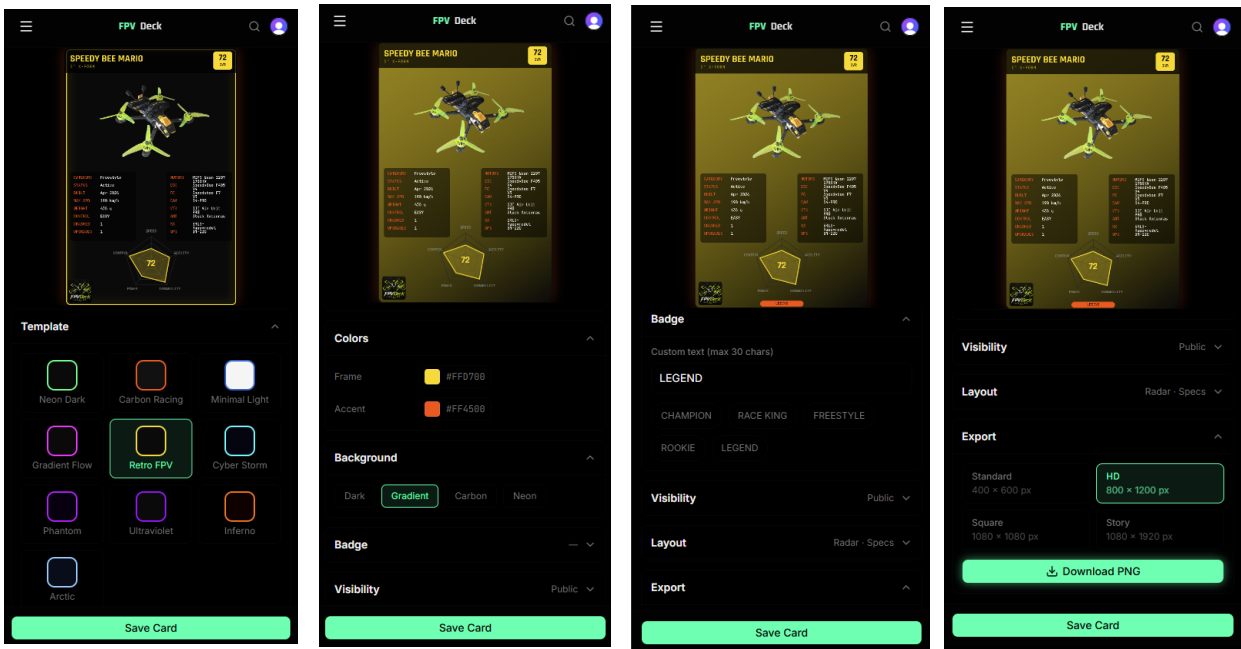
FPV Deck

SPEEDY BEE MARIO
72

72

Template

Neon Dark
Carbon Racing
Minimal Light
Gradient Flow
Retro FPV
Cyber Storm
Phantom
Ultraviolet
Inferno
Arctic

Save Card

FPV Deck

SPEEDY BEE MARIO
72

72

Colors

Frame #FFD700
Accent #FF4500

Background

Dark
Gradient
Carbon
Neon

Badge —

Visibility Public

Save Card

FPV Deck

SPEEDY BEE MARIO
72

72

Badge

Custom text (max 30 chars)
LEGEND

CHAMPION
RACE KING
FREESTYLE
ROOKIE
LEGEND

Visibility Public

Layout Radar · Specs

Export

Save Card

FPV Deck

SPEEDY BEE MARIO
72

72

Visibility Public

Layout Radar · Specs

Export

Standard
400 × 600 px
HD
800 × 1200 px
Square
1080 × 1080 px
Story
1080 × 1920 px

Download PNG

Save Card